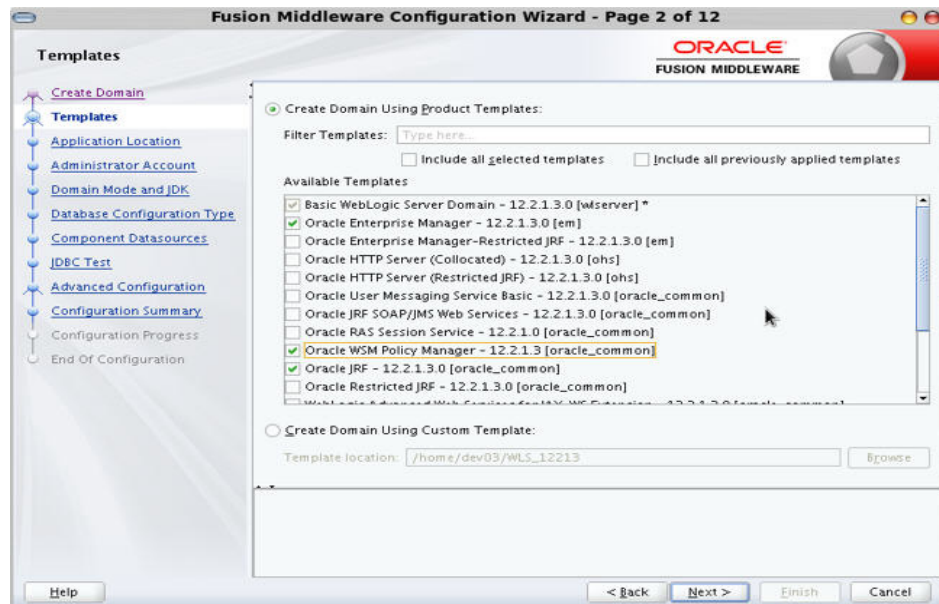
Fusion Middleware Configuration Wizard - Page 2 of 12

Templates

ORACLE
FUSION MIDDLEWARE

Create Domain
Templates
Application Location
Administrator Account
Domain Mode and JDK
Database Configuration Type
Component Datasources
JDBC Test
Advanced Configuration
Configuration Summary
Configuration Progress
End Of Configuration

Create Domain Using Product Templates:

Filter Templates: Type here...

Include all selected templates
Include all previously applied templates

Available Templates

Basic WebLogic Server Domain - 12.2.1.3.0 [wlserver] *
Oracle Enterprise Manager - 12.2.1.3.0 [em]
Oracle Enterprise Manager-Restricted JRF - 12.2.1.3.0 [em]
Oracle HTTP Server (Collocated) - 12.2.1.3.0 [ohs]
Oracle HTTP Server (Restricted JRF) - 12.2.1.3.0 [ohs]
Oracle User Messaging Service Basic - 12.2.1.3.0 [oracle_common]
Oracle JRF SOAP/JMS Web Services - 12.2.1.3.0 [oracle_common]
Oracle RAS Session Service - 12.2.1.0 [oracle_common]
Oracle WSM Policy Manager - 12.2.1.3 [oracle_common]
Oracle JRF - 12.2.1.3.0 [oracle_common]
Oracle Restricted JRF - 12.2.1.3.0 [oracle_common]
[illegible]

Create Domain Using Custom Template:

Template location: /home/dev03/WLS_12213

Browse

Help

< Back
Next >
Finish
Cancel